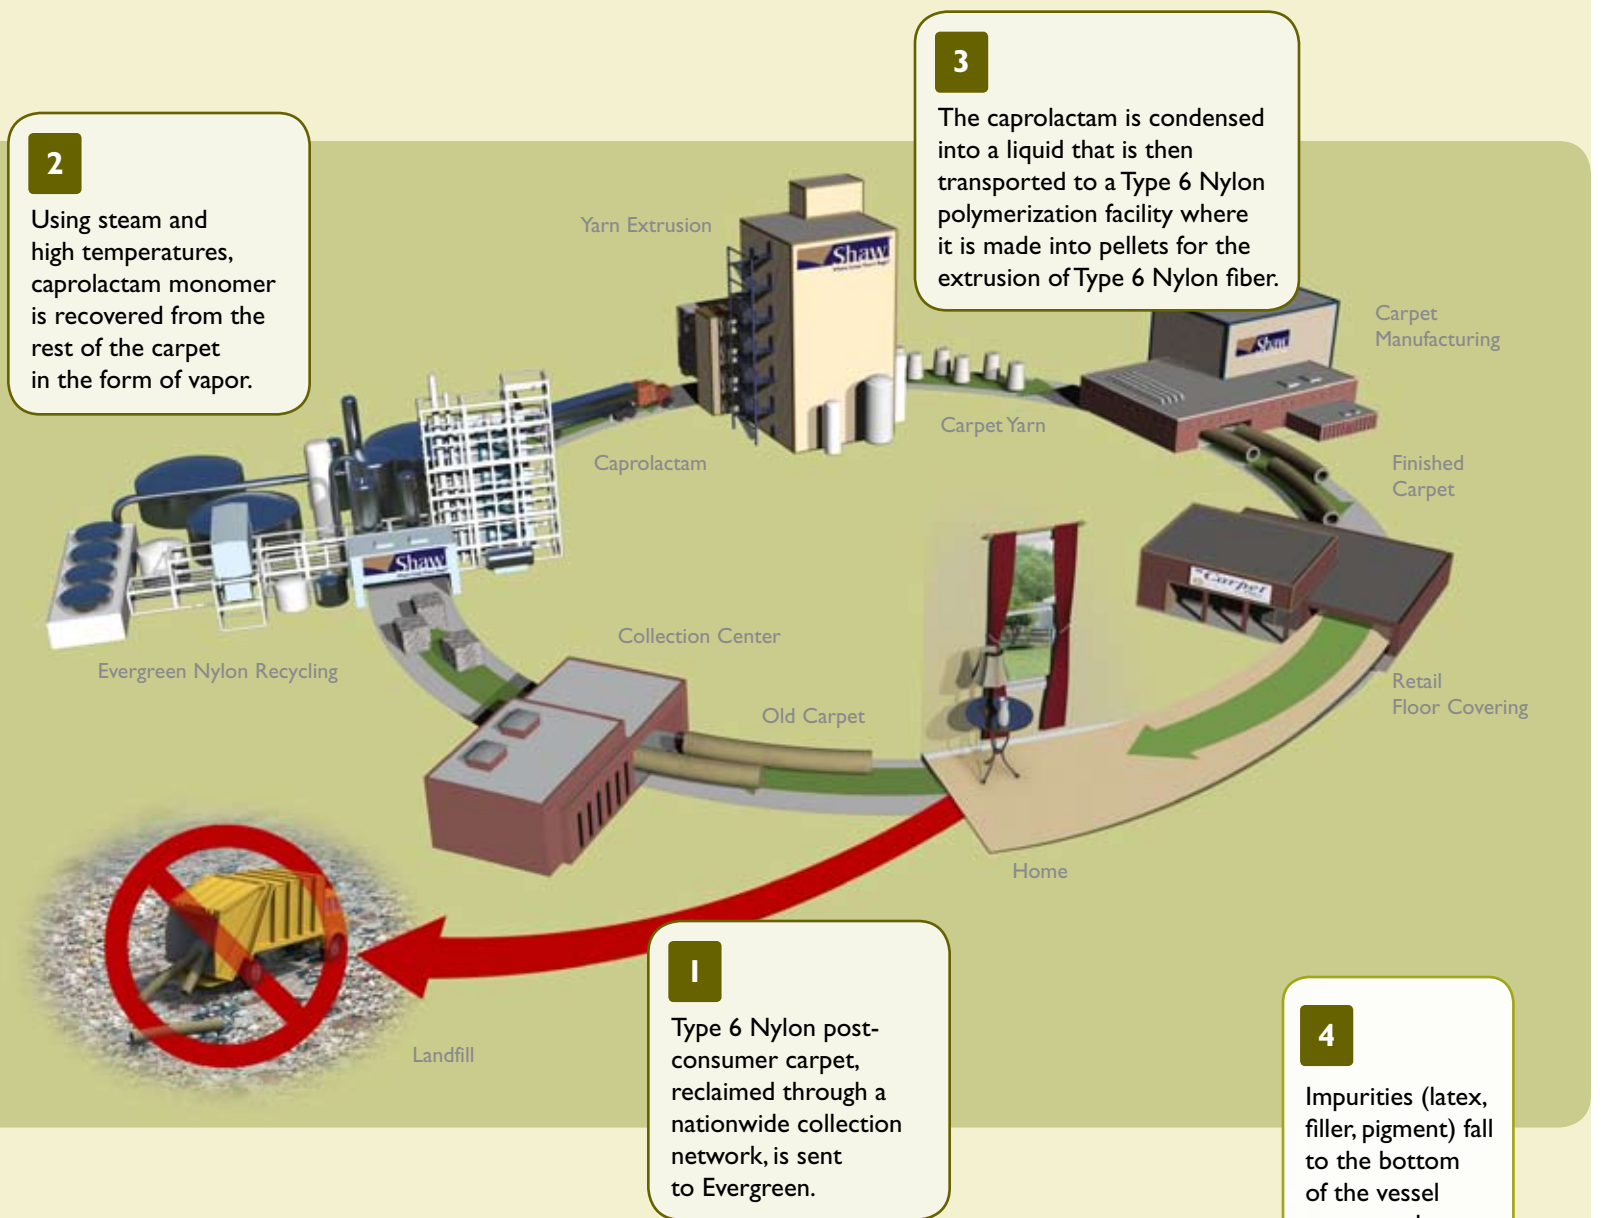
2

Using steam and high temperatures, caprolactam monomer is recovered from the rest of the carpet in the form of vapor.

3

The caprolactam is condensed into a liquid that is then transported to a Type 6 Nylon polymerization facility where it is made into pellets for the extrusion of Type 6 Nylon fiber.

Yarn Extrusion

Shaw

Carpet Manufacturing

Shaw

Carpet Yarn

Caprolactam

Finished Carpet

Shaw

Carpet

Evergreen Nylon Recycling

Collection Center

Old Carpet

Retail Floor Covering

Home

Landfill

1

Type 6 Nylon post-consumer carpet, reclaimed through a nationwide collection network, is sent to Evergreen.

4

Impurities (latex, filler, pigment) fall to the bottom of the vessel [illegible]